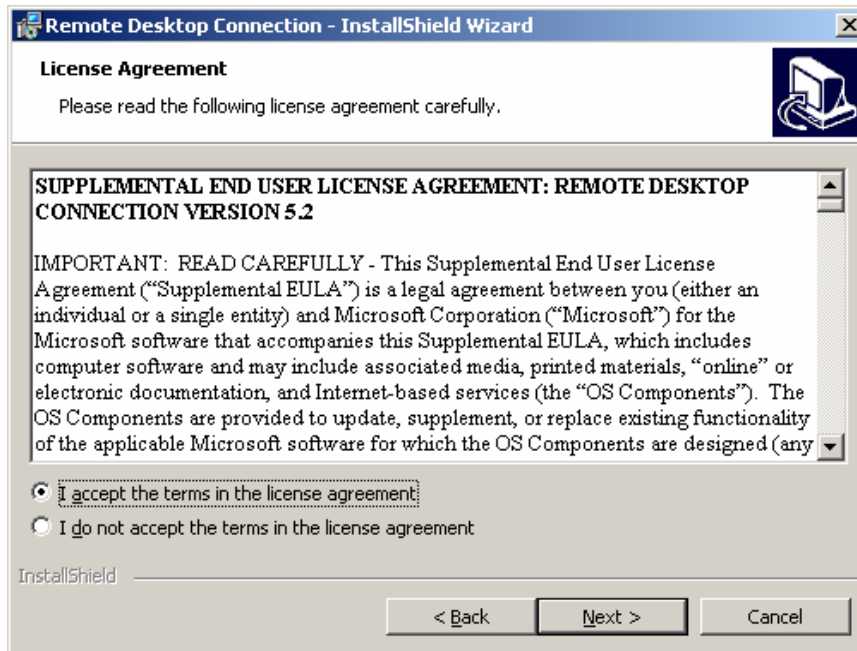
Remote Desktop Connection - InstallShield Wizard

License Agreement

Please read the following license agreement carefully.

SUPPLEMENTAL END USER LICENSE AGREEMENT: REMOTE DESKTOP CONNECTION VERSION 5.2

IMPORTANT: READ CAREFULLY - This Supplemental End User License Agreement ("Supplemental EULA") is a legal agreement between you (either an individual or a single entity) and Microsoft Corporation ("Microsoft") for the Microsoft software that accompanies this Supplemental EULA, which includes computer software and may include associated media, printed materials, "online" or electronic documentation, and Internet-based services (the "OS Components"). The OS Components are provided to update, supplement, or replace existing functionality of the applicable Microsoft software for which the OS Components are designed (any

I accept the terms in the license agreement

I do not accept the terms in the license agreement

InstallShield

< Back

Next >

Cancel